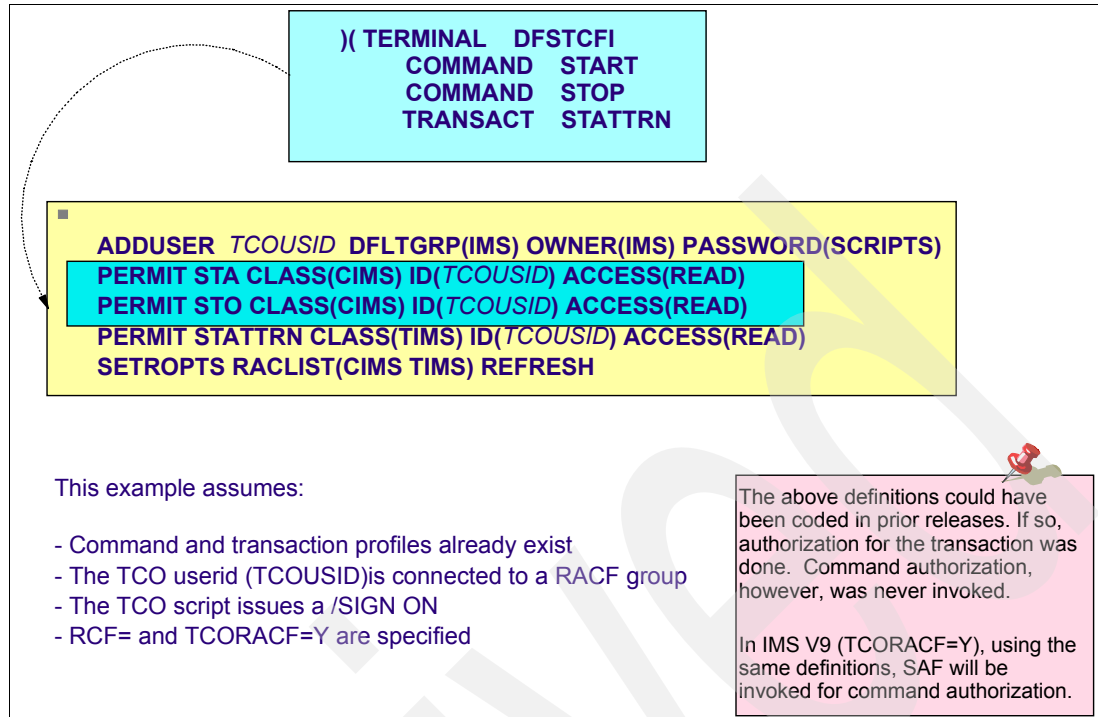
)( TERMINAL DFSTCFI
COMMAND START
COMMAND STOP
TRANSACT STATTRN

■

ADDUSER *TCOUSID* DFLTGRP(IMS) OWNER(IMS) PASSWORD(SCRIPTS)
PERMIT STA CLASS(CIMS) ID(*TCOUSID*) ACCESS(READ)
PERMIT STO CLASS(CIMS) ID(*TCOUSID*) ACCESS(READ)
PERMIT STATTRN CLASS(TIMS) ID(*TCOUSID*) ACCESS(READ)
SETROPTS RACLIST(CIMS TIMS) REFRESH

This example assumes:

- Command and transaction profiles already exist
- The TCO userid (TCOUSID)is connected to a RACF group
- The TCO script issues a /SIGN ON
- RCF= and TCORACF=Y are specified

The above definitions could have been coded in prior releases. If so, authorization for the transaction was done. Command authorization, however, was never invoked.

In IMS V9 (TCORACF=Y), using the same definitions, SAF will be invoked for command authorization.